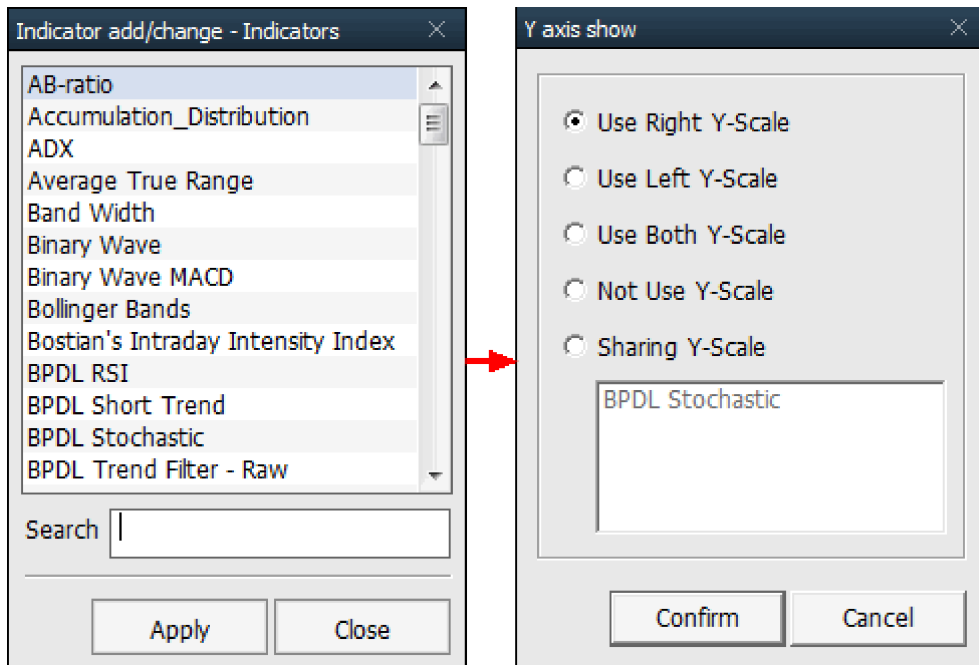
Indicator add/change - Indicators

AB-ratio
Accumulation_Distribution
ADX
Average True Range
Band Width
Binary Wave
Binary Wave MACD
Bollinger Bands
Bostian's Intraday Intensity Index
BPDL RSI
BPDL Short Trend
BPDL Stochastic
BPDL Trend Filter - Raw

Search

Apply
Close

Y axis show

Use Right Y-Scale
Use Left Y-Scale
Use Both Y-Scale
Not Use Y-Scale
Sharing Y-Scale

BPDL Stochastic

Confirm
Cancel